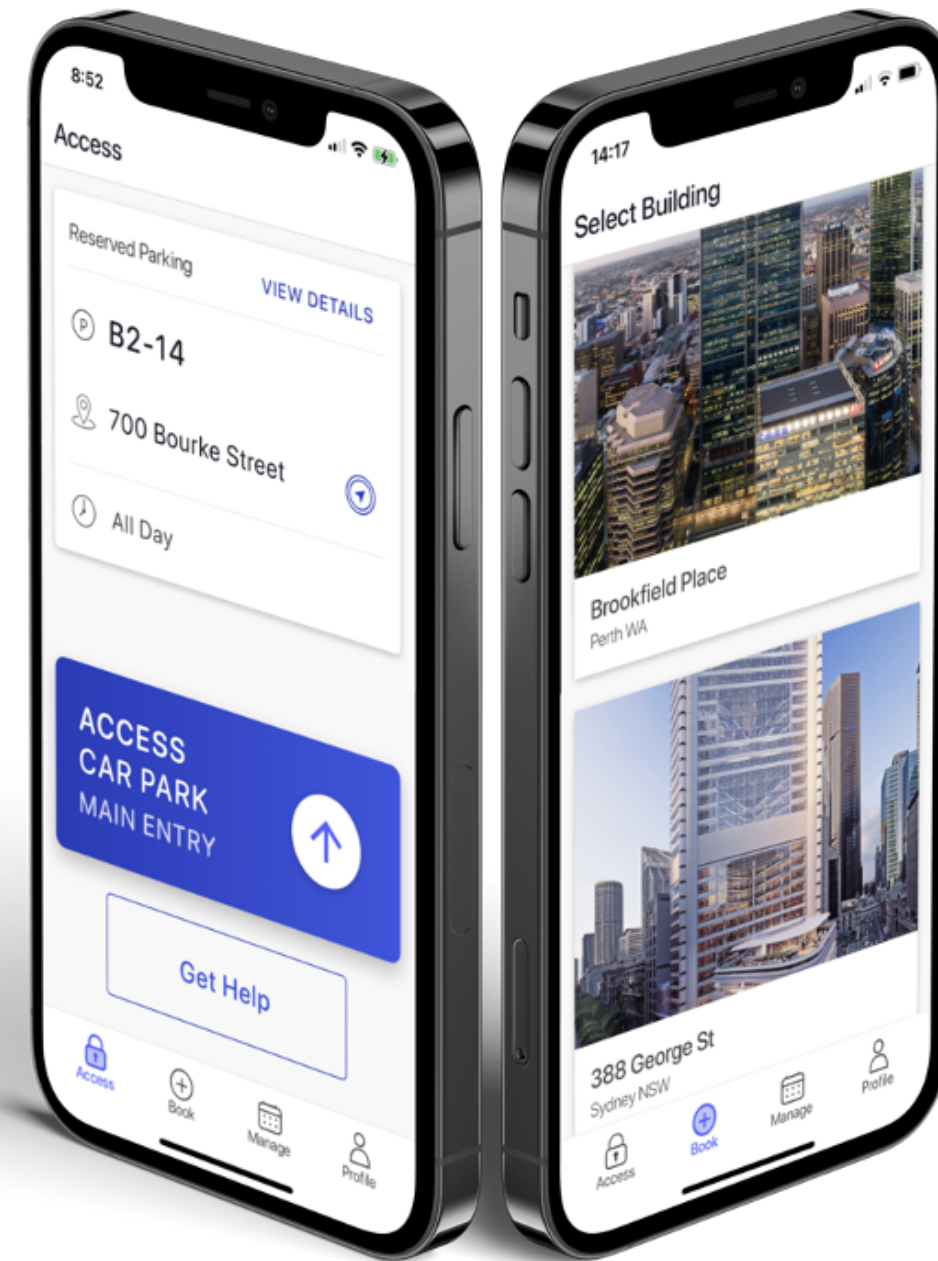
8:52

Access

Reserved Parking

VIEW DETAILS

B2-14

700 Bourke Street

All Day

ACCESS
CAR PARK
MAIN ENTRY

Get Help

Access

Book

Manage

Profile

14:17

Select Building

Brookfield Place
Perth WA

388 George St
Sydney NSW

Access

Book

Manage

Profile